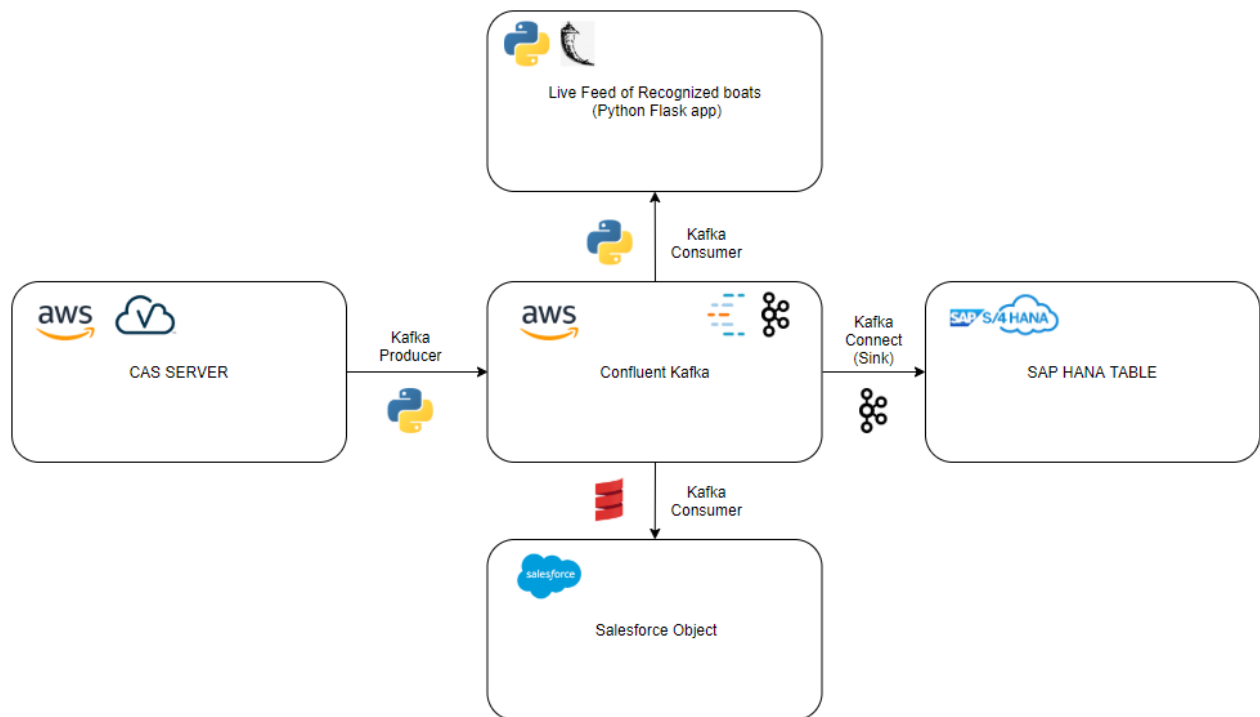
Live Feed of Recognized boats
(Python Flask app)

Kafka
Consumer

aws

CAS SERVER

Kafka
Producer

aws

Confluent Kafka

Kafka
Connect
(Sink)

SAP S/4HANA

SAP HANA TABLE

Kafka
Consumer

salesforce

Salesforce Object